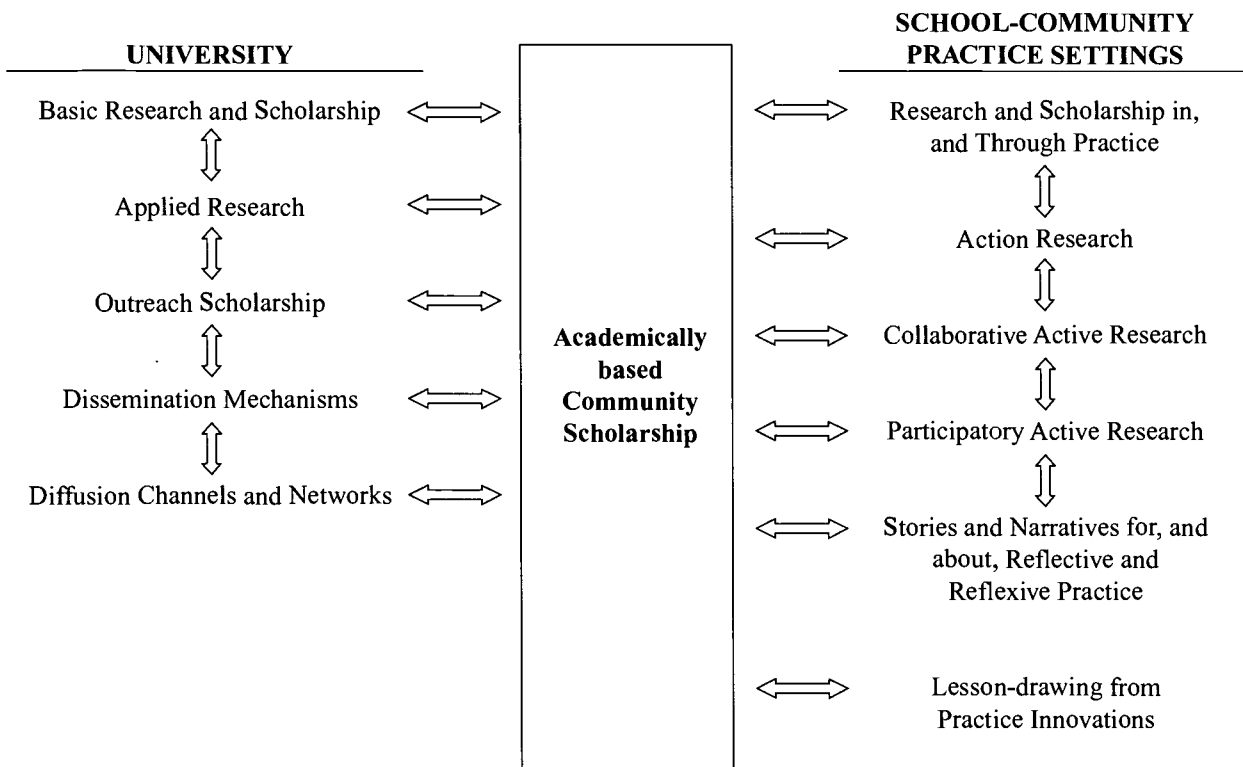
UNIVERSITY

Basic Research and Scholarship

Applied Research

Outreach Scholarship

Dissemination Mechanisms

Diffusion Channels and Networks

Academically based Community Scholarship

SCHOOL-COMMUNITY PRACTICE SETTINGS

Research and Scholarship in, and Through Practice

Action Research

Collaborative Active Research

Participatory Active Research

Stories and Narratives for, and about, Reflective and Reflexive Practice

Lesson-drawing from Practice Innovations